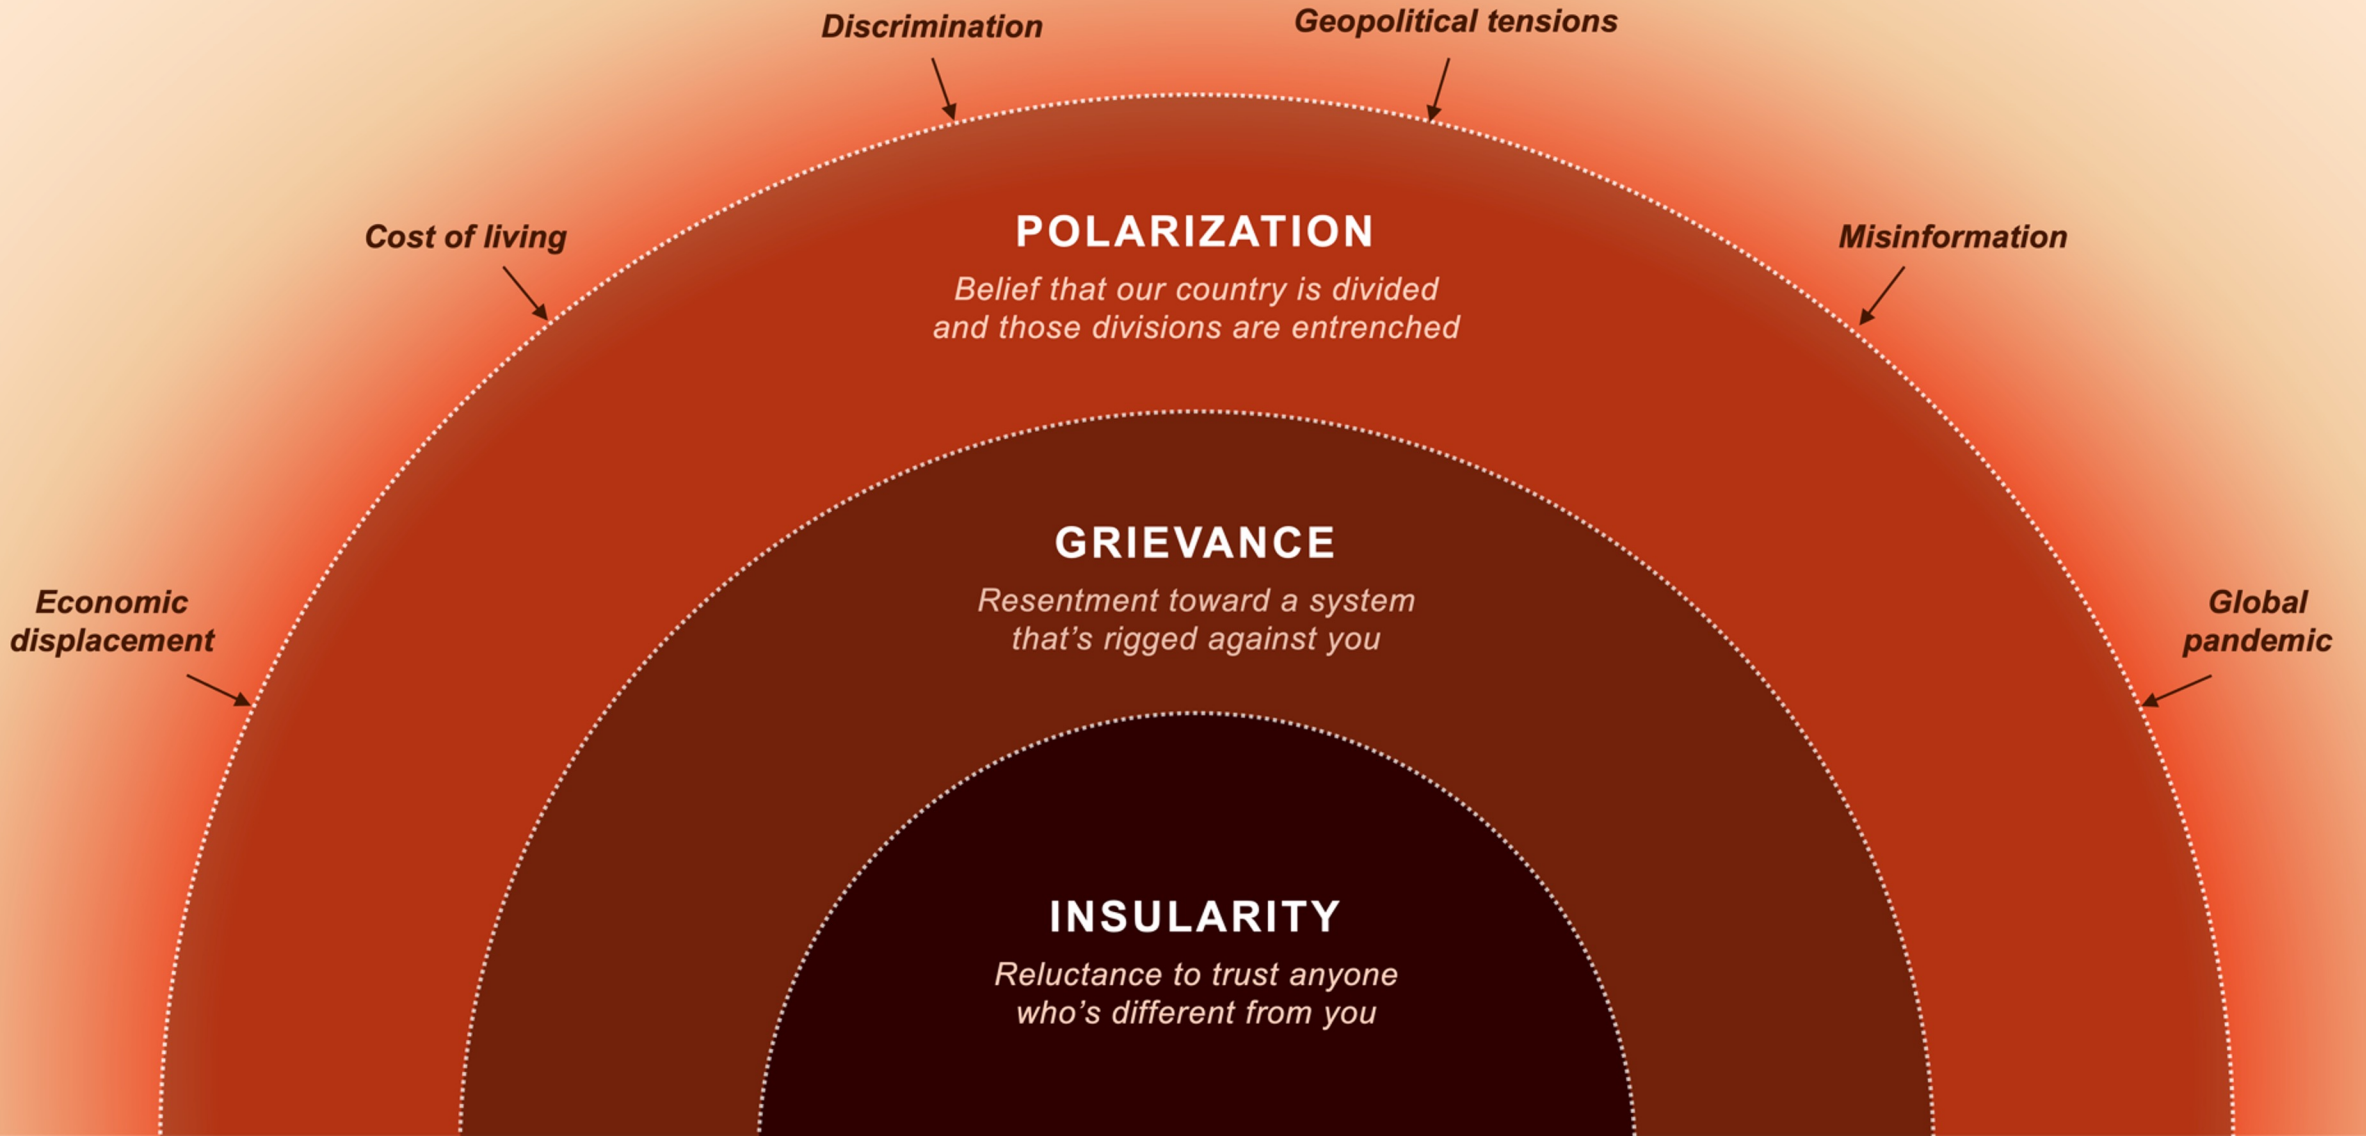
Discrimination

Geopolitical tensions

Cost of living

Misinformation

POLARIZATION

Belief that our country is divided and those divisions are entrenched

Economic displacement

Global pandemic

GRIEVANCE

Resentment toward a system that's rigged against you

INSULARITY

Reluctance to trust anyone who's different from you